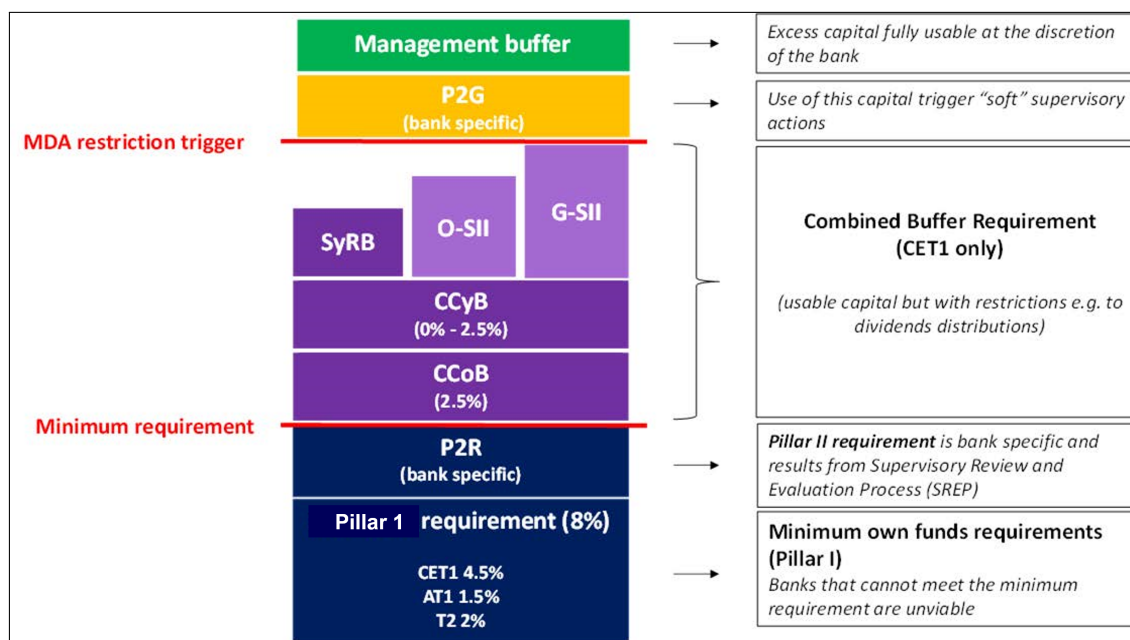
Management buffer

Excess capital fully usable at the discretion of the bank

P2G
(bank specific)

Use of this capital trigger "soft" supervisory actions

MDA restriction trigger

SyRB

O-SII

G-SII

CCyB
(0% - 2.5%)

CCoB
(2.5%)

Combined Buffer Requirement
(CET1 only)

(usable capital but with restrictions e.g. to dividends distributions)

Minimum requirement

P2R
(bank specific)

*Pillar II requirement* is bank specific and results from Supervisory Review and Evaluation Process (SREP)

Pillar 1 requirement (8%)

CET1 4.5%
AT1 1.5%
T2 2%

Minimum own funds requirements (Pillar I)
Banks that cannot meet the minimum requirement are unviable